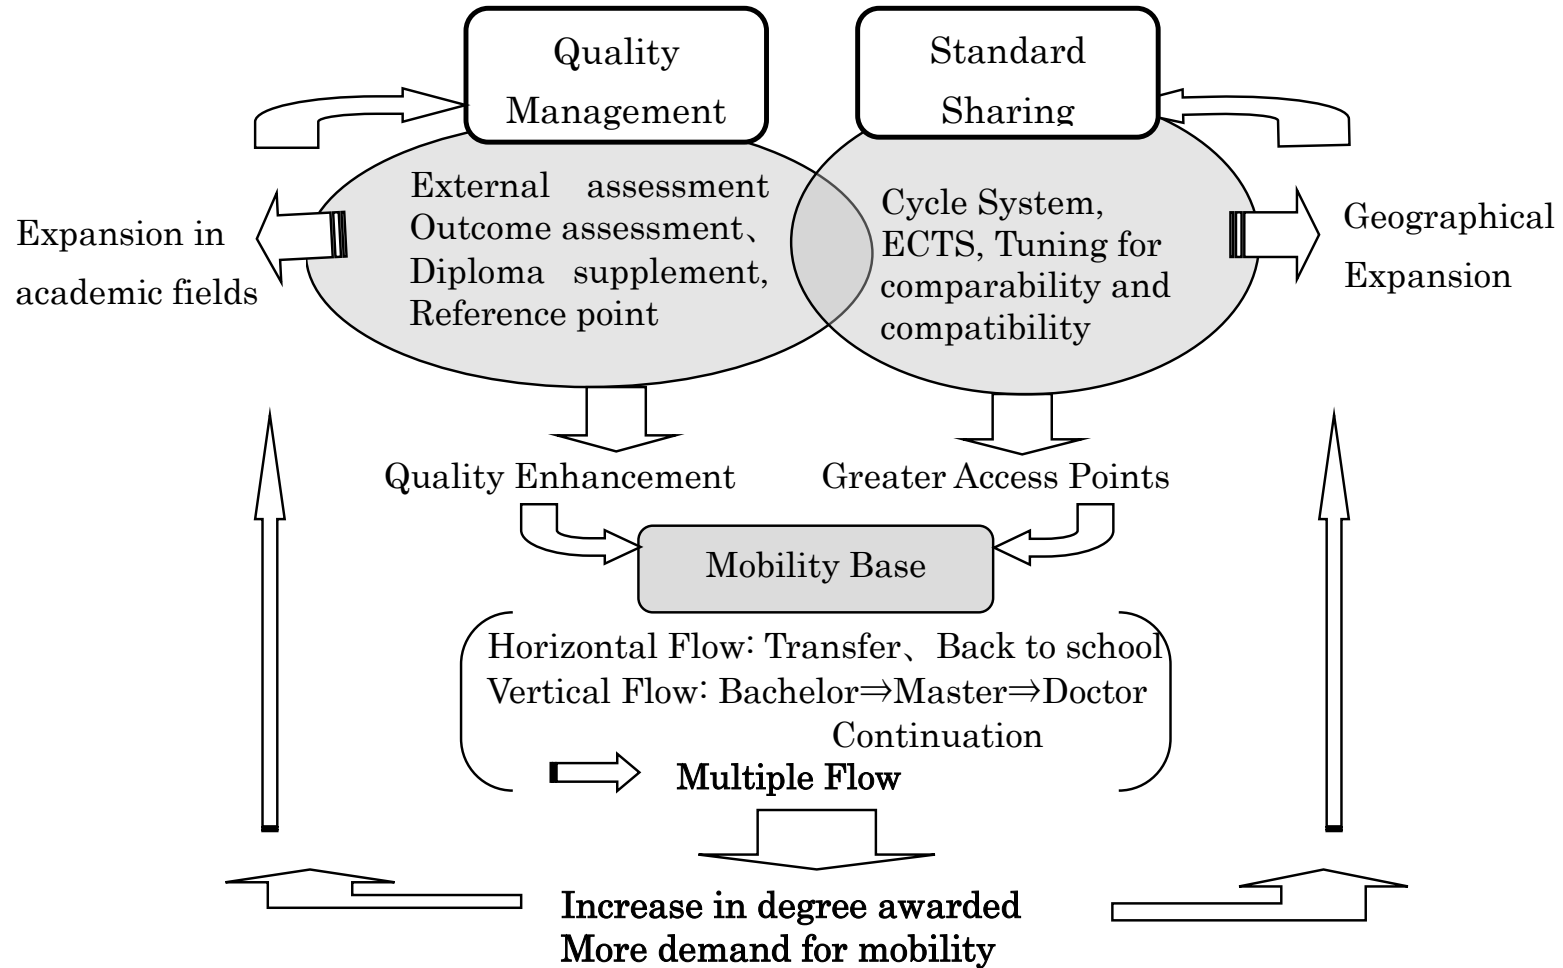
Quality Management

Standard Sharing

External assessment Outcome assessment、Diploma supplement, Reference point

Cycle System, ECTS, Tuning for comparability and compatibility

Expansion in academic fields

Geographical Expansion

Quality Enhancement

Greater Access Points

Mobility Base

Horizontal Flow: Transfer、Back to school
Vertical Flow: Bachelor⇒Master⇒Doctor Continuation
Multiple Flow

Increase in degree awarded
More demand for mobility